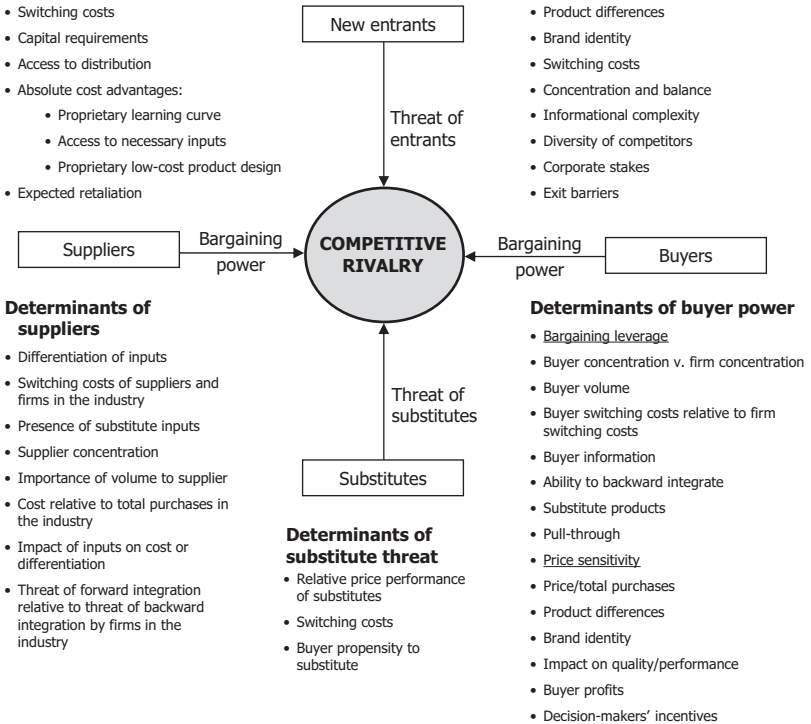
• Switching costs
• Capital requirements
• Access to distribution
• Absolute cost advantages:
• Proprietary learning curve
• Access to necessary inputs
• Proprietary low-cost product design
• Expected retaliation

New entrants

Threat of entrants

• Product differences
• Brand identity
• Switching costs
• Concentration and balance
• Informational complexity
• Diversity of competitors
• Corporate stakes
• Exit barriers

Suppliers

Bargaining power

COMPETITIVE RIVALRY

Bargaining power

Buyers

**Determinants of suppliers**
• Differentiation of inputs
• Switching costs of suppliers and firms in the industry
• Presence of substitute inputs
• Supplier concentration
• Importance of volume to supplier
• Cost relative to total purchases in the industry
• Impact of inputs on cost or differentiation
• Threat of forward integration relative to threat of backward integration by firms in the industry

Threat of substitutes

Substitutes

**Determinants of substitute threat**
• Relative price performance of substitutes
• Switching costs
• Buyer propensity to substitute

**Determinants of buyer power**
• Bargaining leverage
• Buyer concentration v. firm concentration
• Buyer volume
• Buyer switching costs relative to firm switching costs
• Buyer information
• Ability to backward integrate
• Substitute products
• Pull-through
• Price sensitivity
• Price/total purchases
• Product differences
• Brand identity
• Impact on quality/performance
• Buyer profits
• Decision-makers' incentives